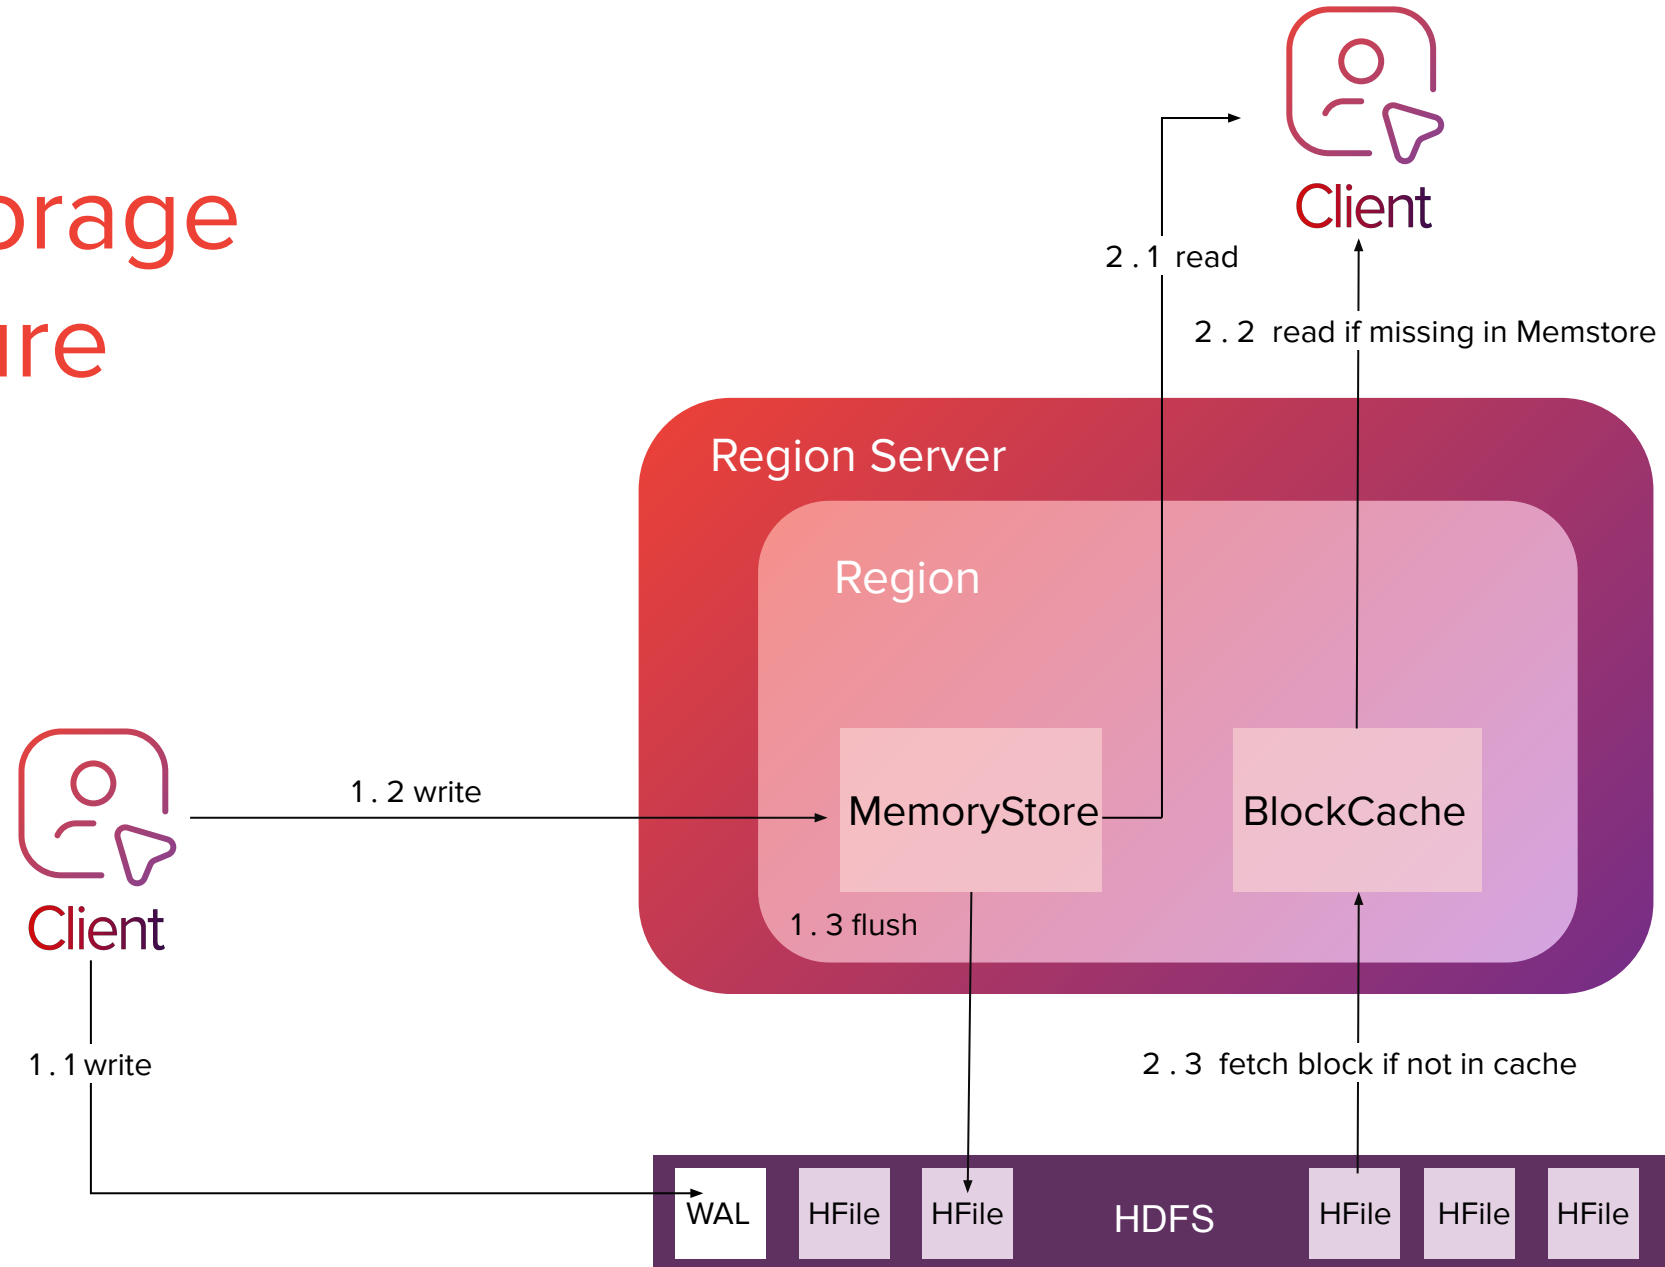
orage
ure

Client

2 . 1 read

2 . 2 read if missing in Memstore

Region Server

Region

1 . 2 write

MemoryStore

BlockCache

Client

1 . 3 flush

1 . 1 write

2 . 3 fetch block if not in cache

WAL

HFile

HFile

HDFS

HFile

HFile

HFile